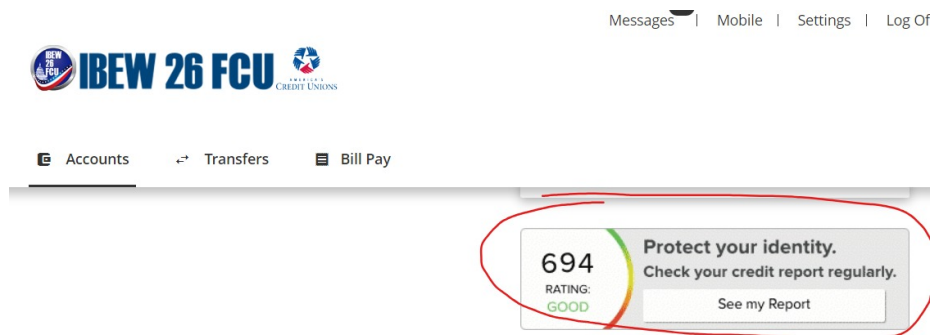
Messages | Mobile | Settings | Log Of

IBEW 26 FCU

IBEW 26 FCU AMERICA'S CREDIT UNIONS

Accounts Transfers Bill Pay

694
RATING:
GOOD

Protect your identity.
Check your credit report regularly.

See my Report